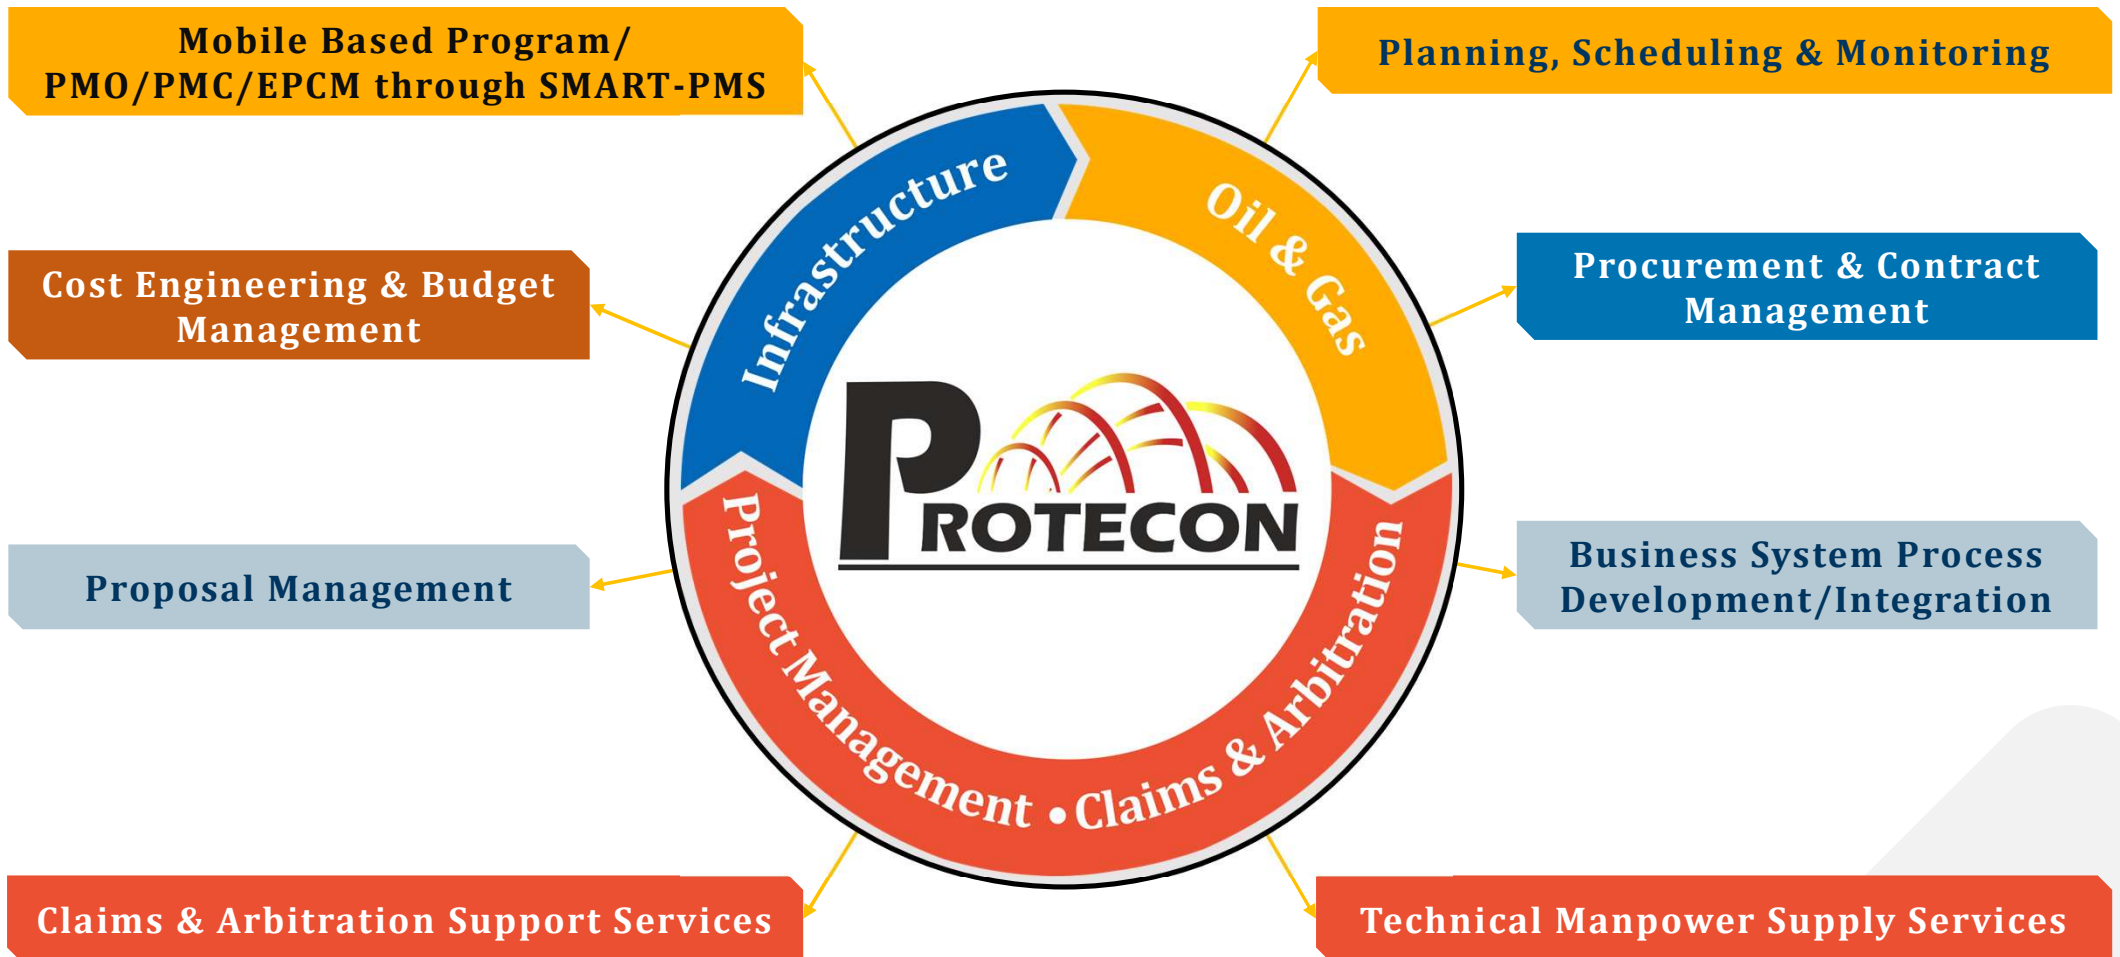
Mobile Based Program/ PMO/PMC/EPCM through SMART-PMS

Planning, Scheduling & Monitoring

Cost Engineering & Budget Management

Procurement & Contract Management

Proposal Management

Business System Process Development/Integration

Claims & Arbitration Support Services

Technical Manpower Supply Services

Infrastructure

Oil & Gas

Project Management • Claims & Arbitration

PROTECON